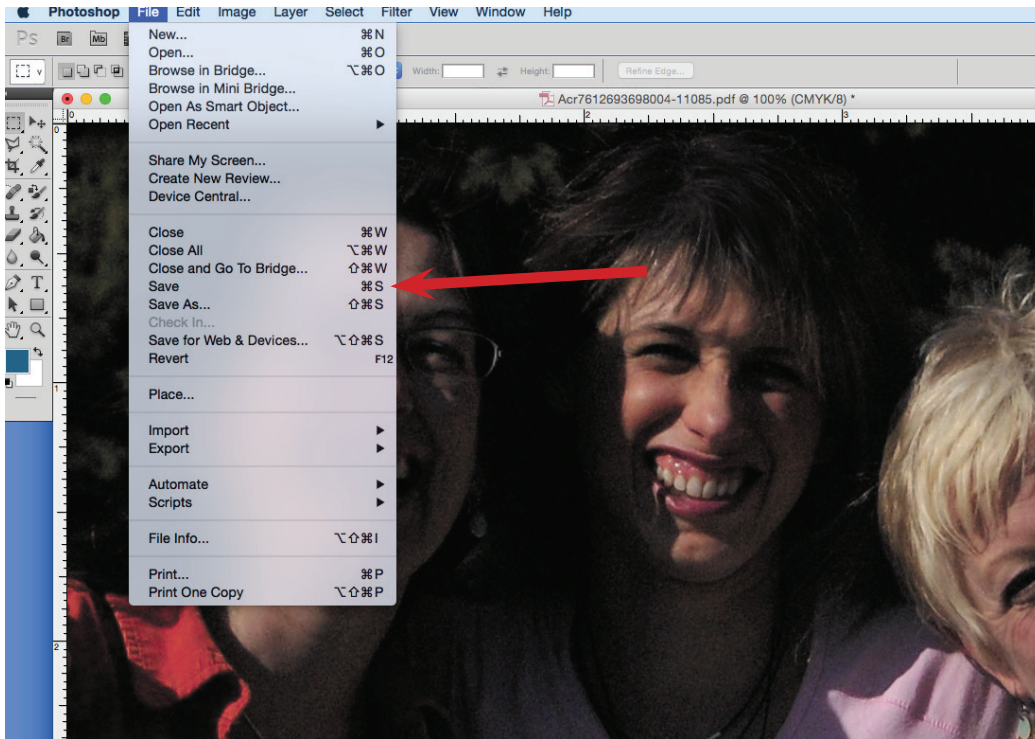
Photoshop File Edit Image Layer Select Filter View Window Help

Ps Br Mb

Width: Height: Refine Edge...

Acr7612693698004-11085.pdf @ 100% (CMYK/8) *

New... ⌘N
Open... ⌘O
Browse in Bridge... ⌥⌘O
Browse in Mini Bridge...
Open As Smart Object...
Open Recent

Share My Screen...
Create New Review...
Device Central...

Close ⌘W
Close All ⌥⌘W
Close and Go To Bridge... ⇧⌘W
Save ⌘S
Save As... ⇧⌘S
Check In...
Save for Web & Devices... ⌥⇧⌘S
Revert F12

Place...

Import
Export

Automate
Scripts

File Info... ⌥⇧⌘I

Print... ⌘P
Print One Copy ⌥⇧⌘P